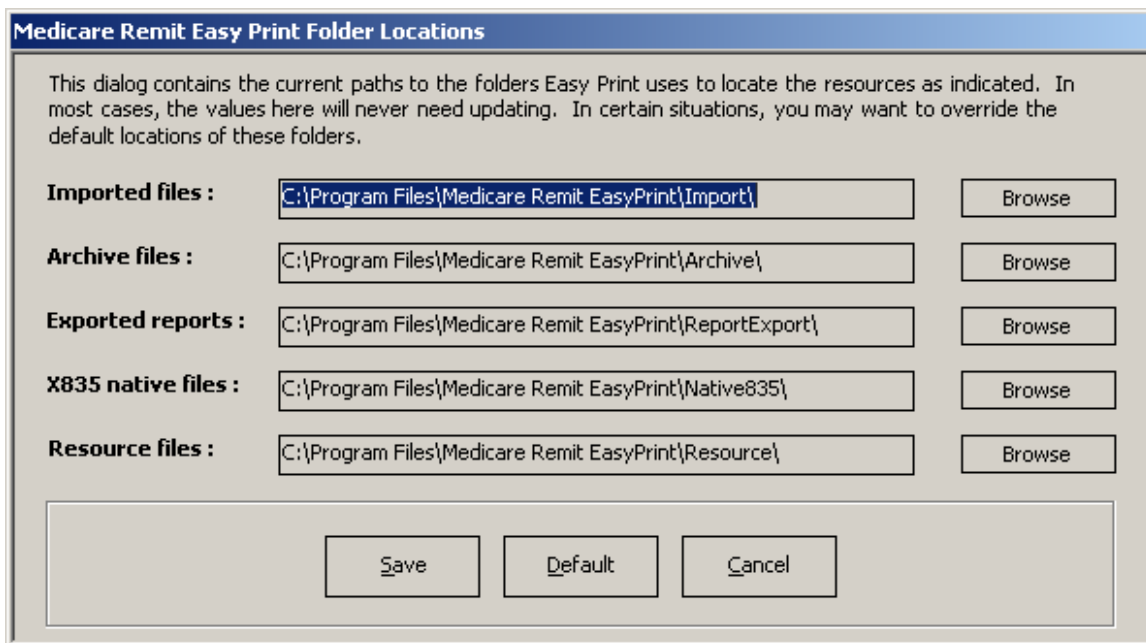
Medicare Remit Easy Print Folder Locations

This dialog contains the current paths to the folders Easy Print uses to locate the resources as indicated. In most cases, the values here will never need updating. In certain situations, you may want to override the default locations of these folders.

Imported files : C:\Program Files\Medicare Remit EasyPrint\Import\ Browse

Archive files : C:\Program Files\Medicare Remit EasyPrint\Archive\ Browse

Exported reports : C:\Program Files\Medicare Remit EasyPrint\ReportExport\ Browse

X835 native files : C:\Program Files\Medicare Remit EasyPrint\Native835\ Browse

Resource files : C:\Program Files\Medicare Remit EasyPrint\Resource\ Browse

Save Default Cancel